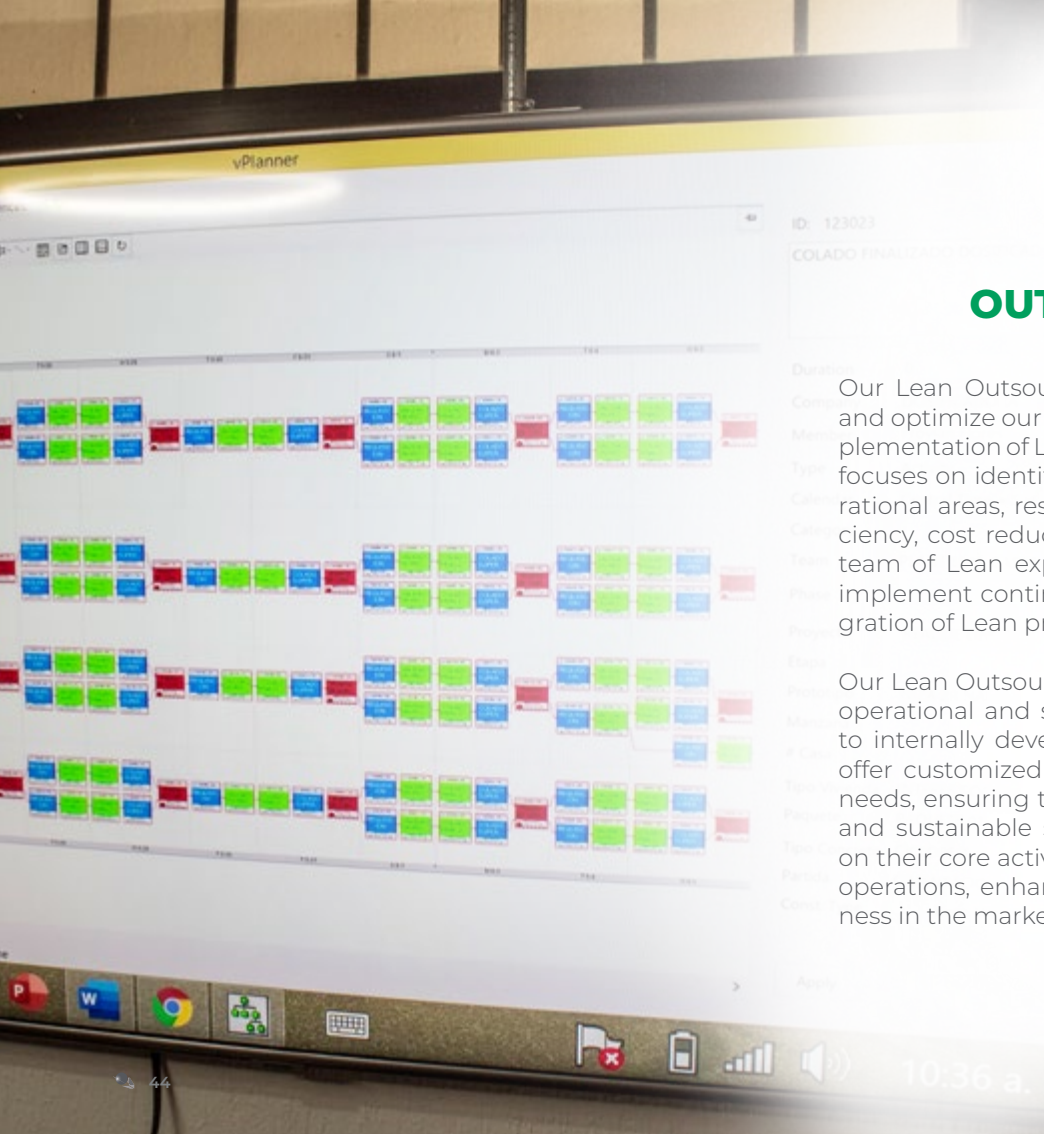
vPlanner

ID: 123023

COLADO

OUT

Our Lean Outsou and optimize our plementation of L focuses on identi rational areas, res ciency, cost reduc team of Lean exp implement contin gration of Lean pr

Our Lean Outsou operational and s to internally deve offer customized needs, ensuring t and sustainable on their core activ operations, enhar ness in the marke

10:36 a.